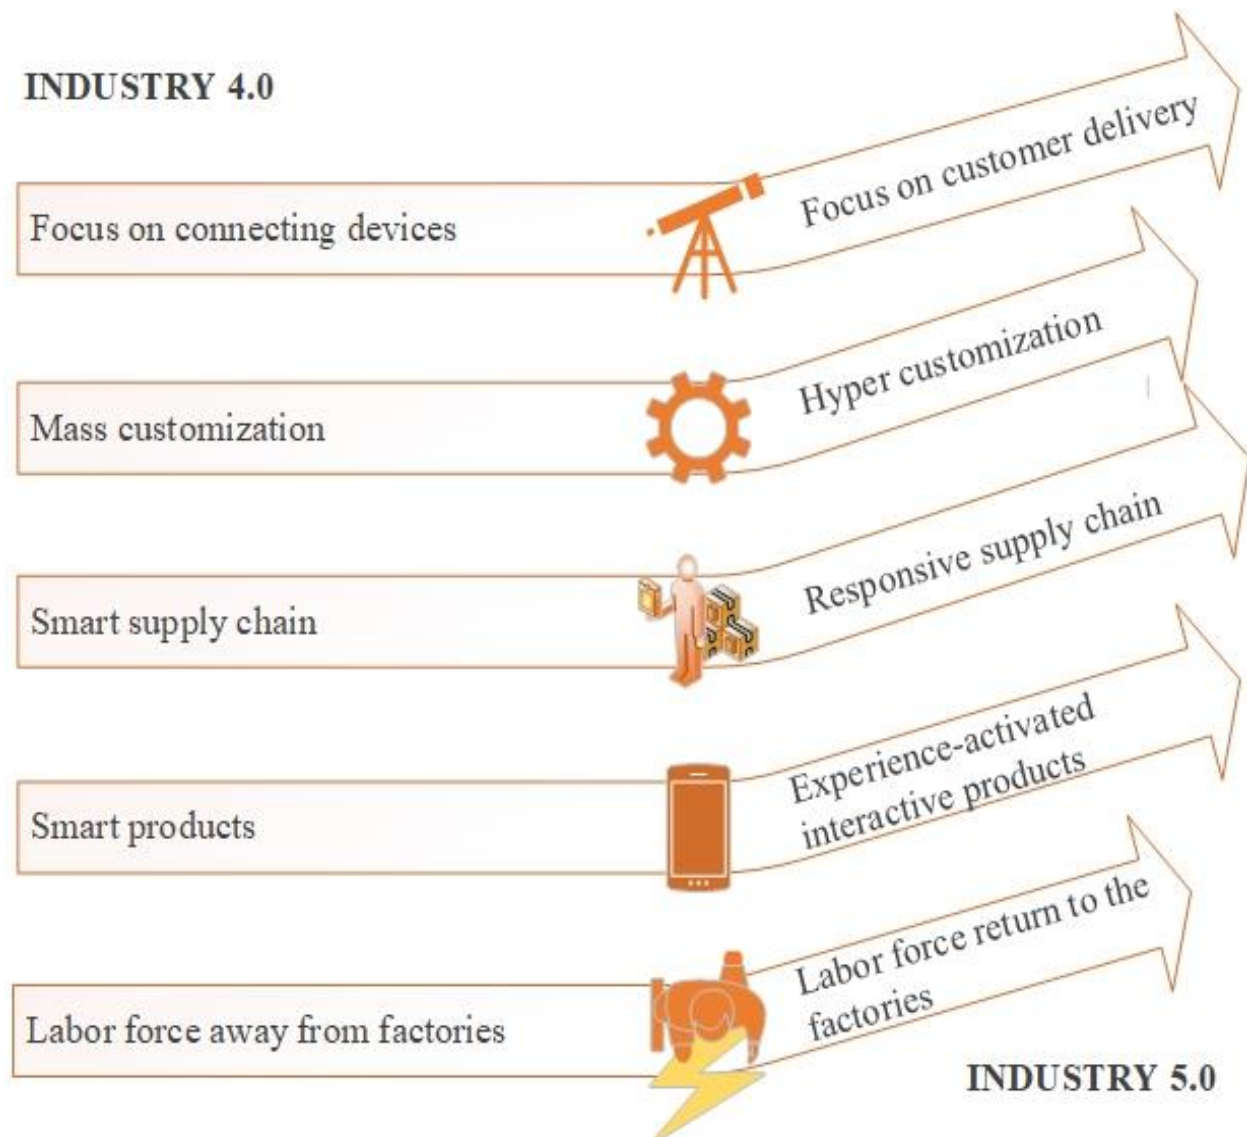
INDUSTRY 4.0

Focus on connecting devices

Focus on customer delivery

Mass customization

Hyper customization

Smart supply chain

Responsive supply chain

Smart products

Experience-activated interactive products

Labor force away from factories

Labor force return to the factories

INDUSTRY 5.0